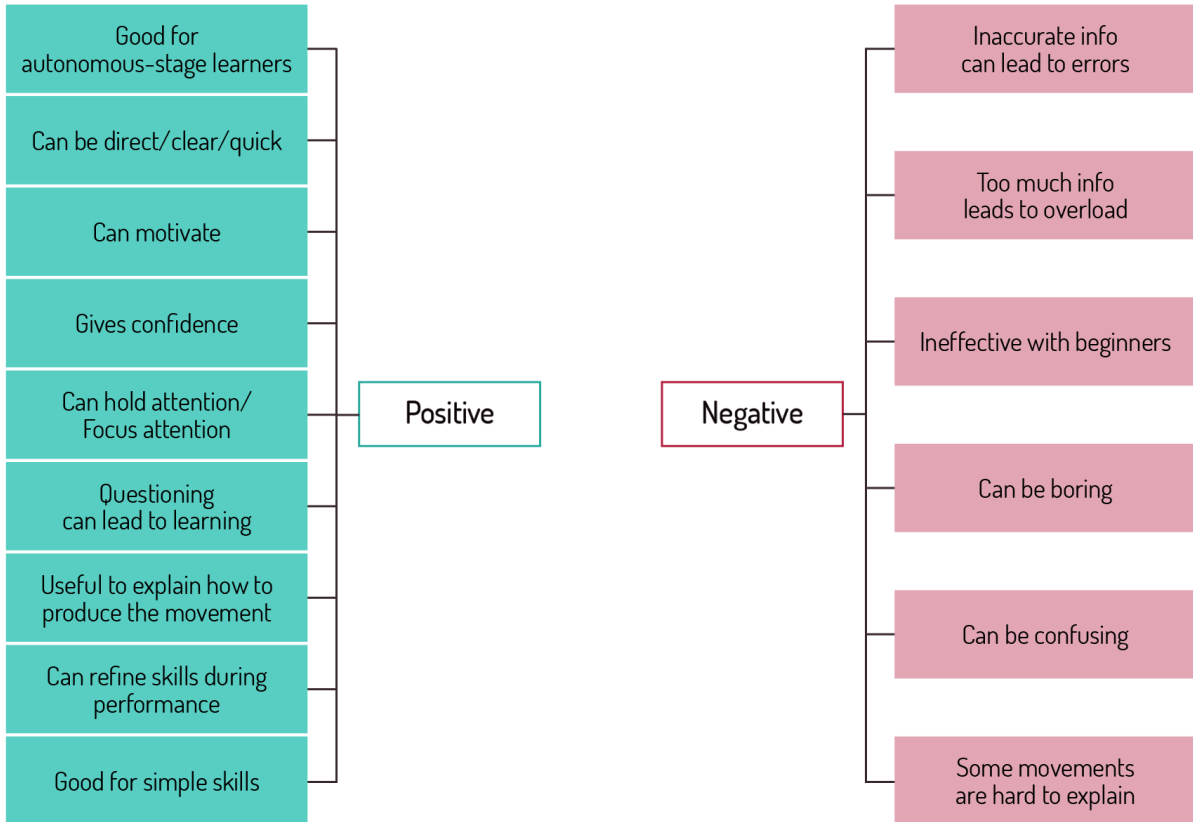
Good for autonomous-stage learners

Can be direct/clear/quick

Can motivate

Gives confidence

Can hold attention/ Focus attention

Questioning can lead to learning

Useful to explain how to produce the movement

Can refine skills during performance

Good for simple skills

Positive

Negative

Inaccurate info can lead to errors

Too much info leads to overload

Ineffective with beginners

Can be boring

Can be confusing

Some movements are hard to explain